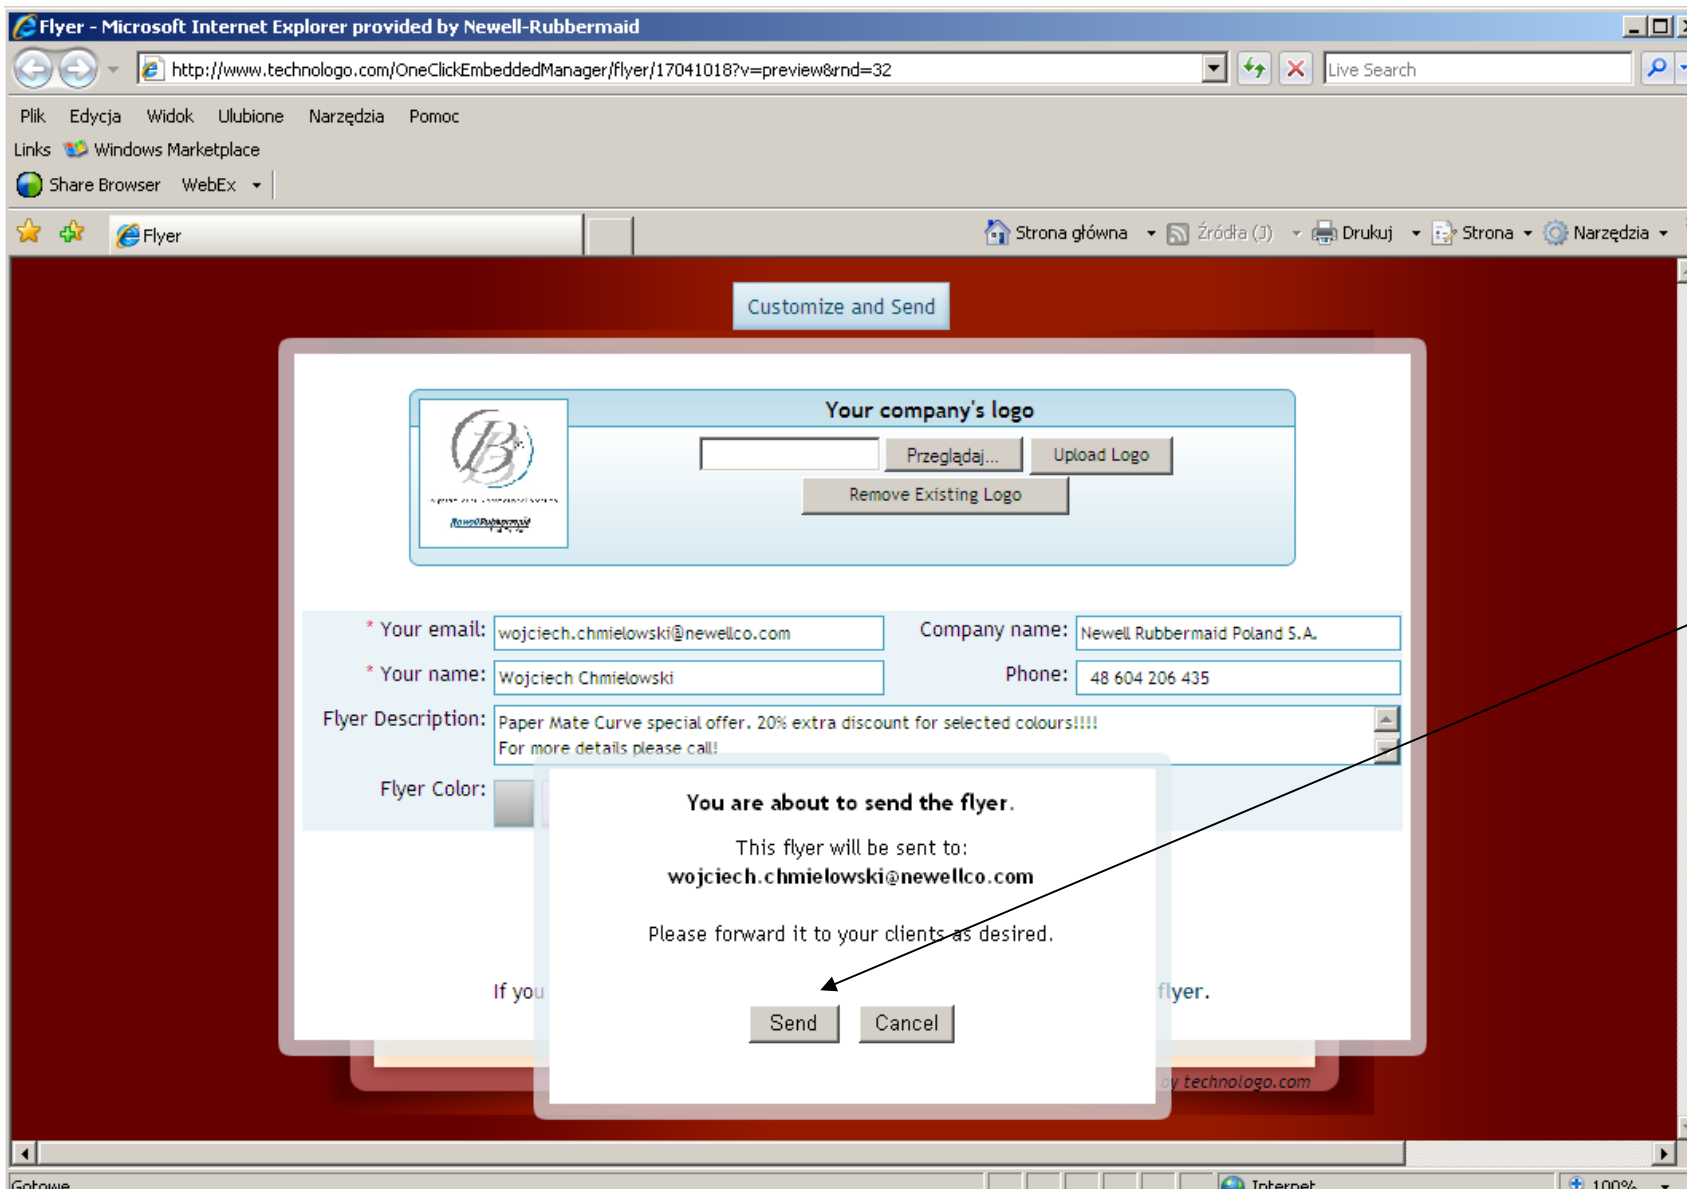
Flyer - Microsoft Internet Explorer provided by Newell-Rubbermaid

http://www.technologo.com/OneClickEmbeddedManager/flyer/17041018?v=preview&rnd=32

Live Search

Plik Edycja Widok Ulubione Narzędzia Pomoc

Links Windows Marketplace

Share Browser WebEx

Flyer

Strona główna Źródła (J) Drukuj Strona Narzędzia

Customize and Send

Your company's logo

Przeglądaj... Upload Logo

Remove Existing Logo

* Your email: wojciech.chmielowski@newellco.com

Company name: Newell Rubbermaid Poland S.A.

* Your name: Wojciech Chmielowski

Phone: 48 604 206 435

Flyer Description: Paper Mate Curve special offer. 20% extra discount for selected colours!!!! For more details please call!

Flyer Color:

You are about to send the flyer.

This flyer will be sent to:
wojciech.chmielowski@newellco.com

Please forward it to your clients as desired.

If you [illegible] flyer.

Send Cancel

by technologo.com

Gotowe

Internet

100%